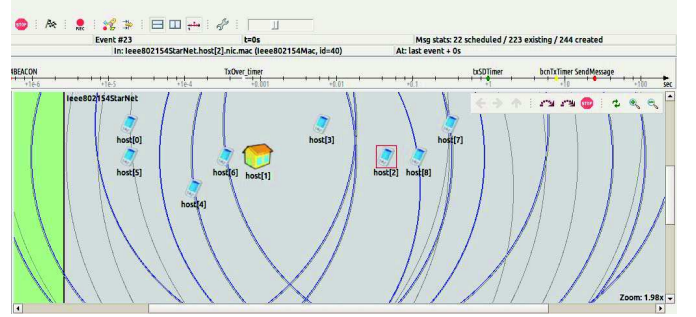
STOP REC

Event #23 | t=0s | Msg stats: 22 scheduled / 223 existing / 244 created

In: Ieee802154StarNet.host[2].nic.mac (Ieee802154Mac, id=40) | At: last event + 0s

BEACON | TxOver_timer | txSDTimer | bcnTxTimer SendMessage

+1e-6 | +1e-5 | +1e-4 | +0.001 | +0.01 | +0.1 | +1 | +10 | +100 | sec

Ieee802154StarNet

STOP

host[0]

host[5]

host[6]

host[1]

host[3]

host[2]

host[8]

host[7]

host[4]

Zoom: 1.98x